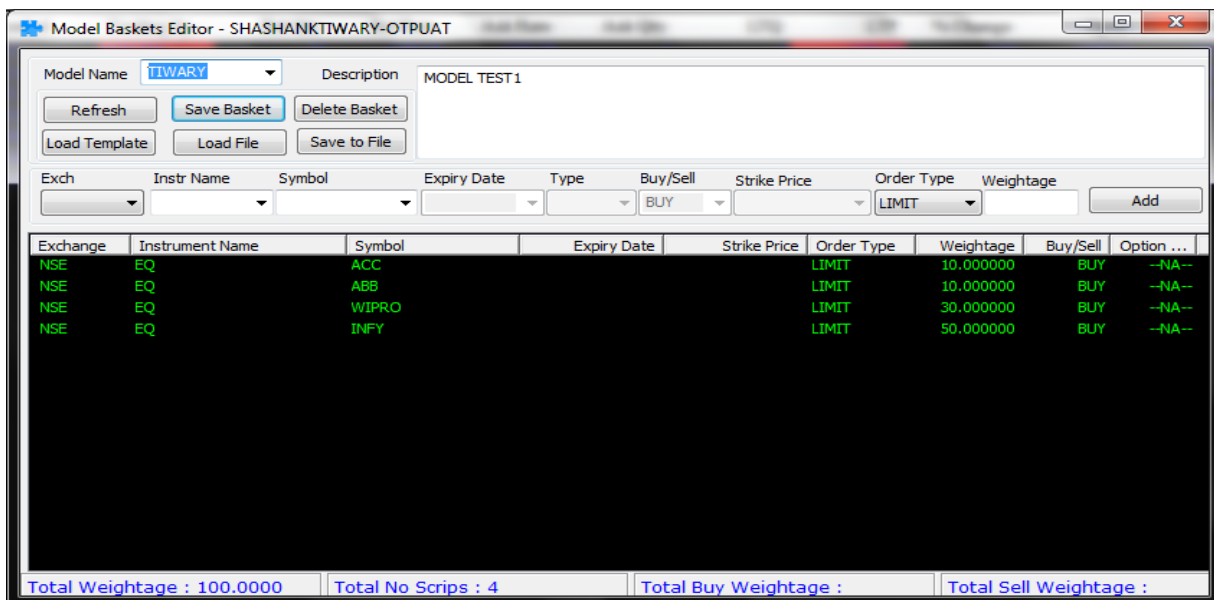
Model Baskets Editor - SHASHANKTIWARY-OTPUAT

Model Name TIWARY
Description
MODEL TEST1

Refresh
Save Basket
Delete Basket
Load Template
Load File
Save to File

Exch
Instr Name
Symbol
Expiry Date
Type
Buy/Sell
BUY
Strike Price
Order Type
LIMIT
Weightage
Add

| Exchange | Instrument Name | Symbol | Expiry Date | Strike Price | Order Type | Weightage | Buy/Sell | Option ... |
|---|---|---|---|---|---|---|---|---|
| NSE | EQ | ACC | | | LIMIT | 10.000000 | BUY | --NA-- |
| NSE | EQ | ABB | | | LIMIT | 10.000000 | BUY | --NA-- |
| NSE | EQ | WIPRO | | | LIMIT | 30.000000 | BUY | --NA-- |
| NSE | EQ | INFY | | | LIMIT | 50.000000 | BUY | --NA-- |

Total Weightage : 100.0000
Total No Scrips : 4
Total Buy Weightage :
Total Sell Weightage :